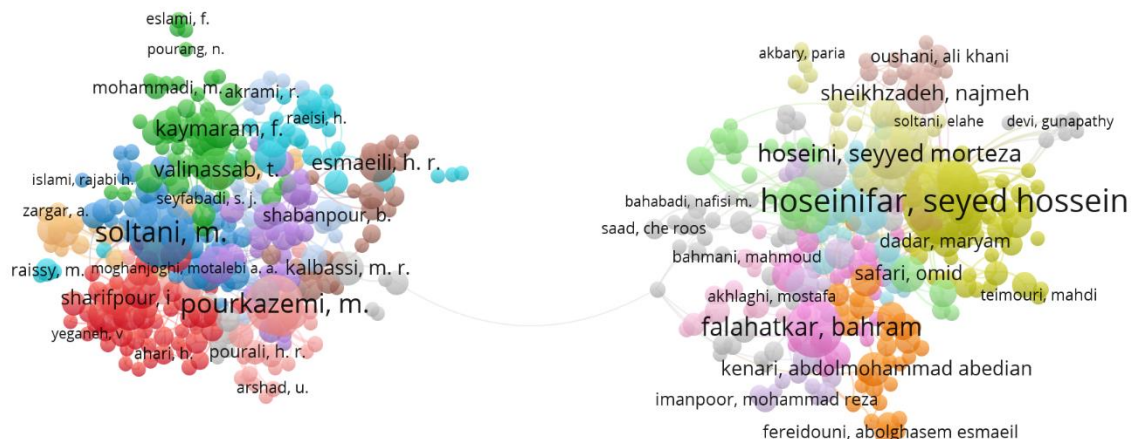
eslami, f.
pourang, n.
mohammadi, m.
akrami, r.
raeisi, h.
kaymaram, f.
valinassab, t.
esmaeili, h. r.
islami, rajabi h.
seyfabadi, s. j.
shabanpour, b.
zargar, a.
soltani, m.
raissy, m.
moghanjoghi, motalebi a. a.
kalbassi, m. r.
sharifpour, i
pourkazemi, m.
yeganeh, v
ahari, h.
pourali, h. r.
arshad, u.

akbary, paria
oushani, ali khani
sheikhzadeh, najmeh
soltani, elahe
devi, gunapathy
hoseini, seyyed morteza
bahabadi, nafisi m.
hoseinifar, seyed hossein
saad, che roos
dadar, maryam
bahmani, mahmoud
safari, omid
akhlaghi, mostafa
teimouri, mahdi
falahatkar, bahram
kenari, abdolmohammad abedian
imanpoor, mohammad reza
fereidouni, abolghasem esmaeil